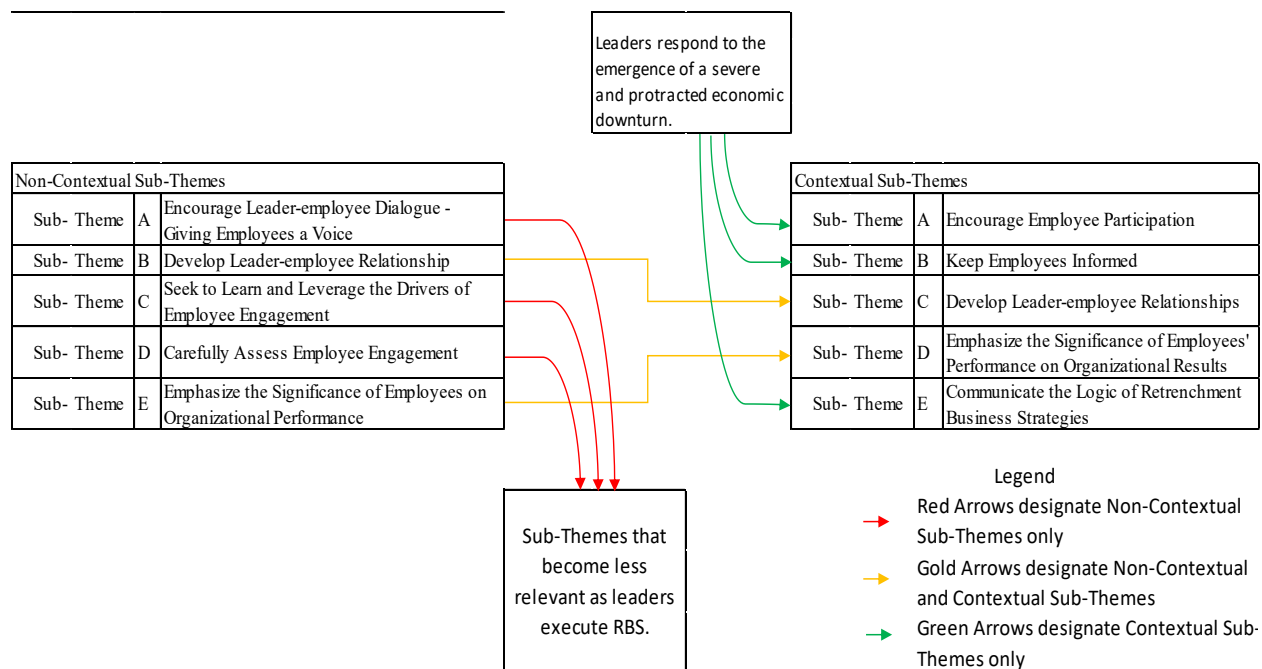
Leaders respond to the emergence of a severe and protracted economic downturn.

| Non-Contextual Sub-Themes | | |
|---|---|---|
| Sub- Theme | A | Encourage Leader-employee Dialogue - Giving Employees a Voice |
| Sub- Theme | B | Develop Leader-employee Relationship |
| Sub- Theme | C | Seek to Learn and Leverage the Drivers of Employee Engagement |
| Sub- Theme | D | Carefully Assess Employee Engagement |
| Sub- Theme | E | Emphasize the Significance of Employees on Organizational Performance |

| Contextual Sub-Themes | | |
|---|---|---|
| Sub- Theme | A | Encourage Employee Participation |
| Sub- Theme | B | Keep Employees Informed |
| Sub- Theme | C | Develop Leader-employee Relationships |
| Sub- Theme | D | Emphasize the Significance of Employees' Performance on Organizational Results |
| Sub- Theme | E | Communicate the Logic of Retrenchment Business Strategies |

Sub-Themes that become less relevant as leaders execute RBS.

Legend
Red Arrows designate Non-Contextual Sub-Themes only
Gold Arrows designate Non-Contextual and Contextual Sub-Themes
Green Arrows designate Contextual Sub-Themes only